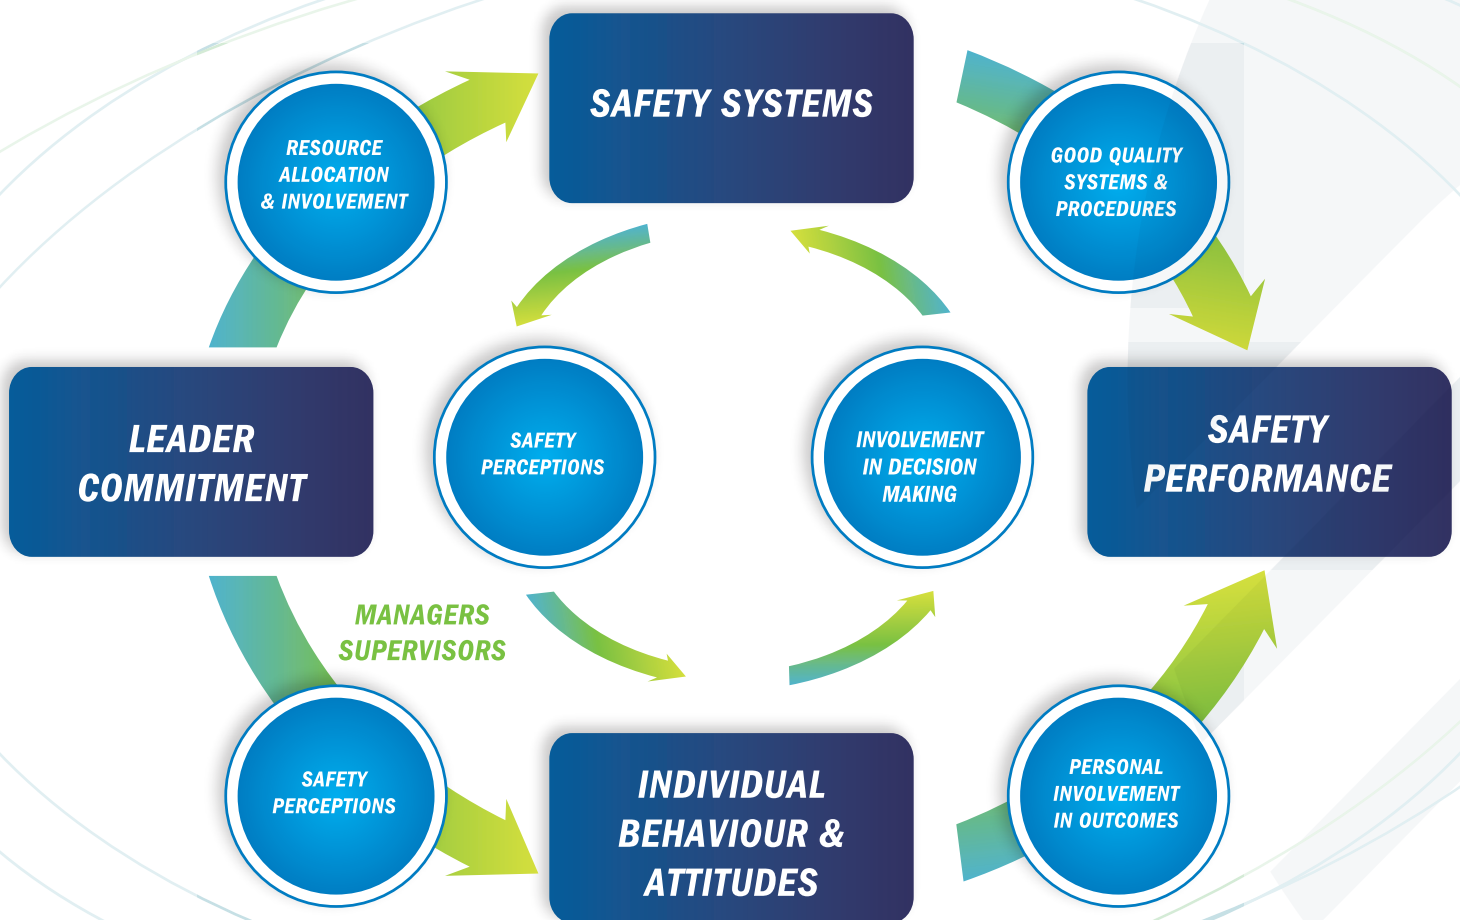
SAFETY SYSTEMS

RESOURCE ALLOCATION & INVOLVEMENT

GOOD QUALITY SYSTEMS & PROCEDURES

LEADER COMMITMENT

SAFETY PERCEPTIONS

INVOLVEMENT IN DECISION MAKING

SAFETY PERFORMANCE

MANAGERS SUPERVISORS

SAFETY PERCEPTIONS

INDIVIDUAL BEHAVIOUR & ATTITUDES

PERSONAL INVOLVEMENT IN OUTCOMES